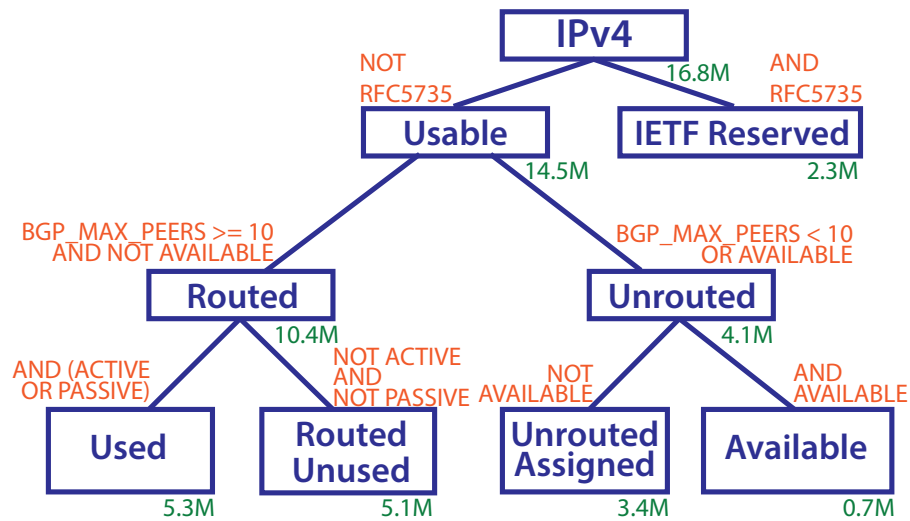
IPv4

NOT RFC5735

16.8M

AND RFC5735

Usable

14.5M

IETF Reserved

2.3M

BGP_MAX_PEERS >= 10 AND NOT AVAILABLE

BGP_MAX_PEERS < 10 OR AVAILABLE

Routed

10.4M

Unrouted

4.1M

AND (ACTIVE OR PASSIVE)

NOT ACTIVE AND NOT PASSIVE

NOT AVAILABLE

AND AVAILABLE

Used

5.3M

Routed Unused

5.1M

Unrouted Assigned

3.4M

Available

0.7M